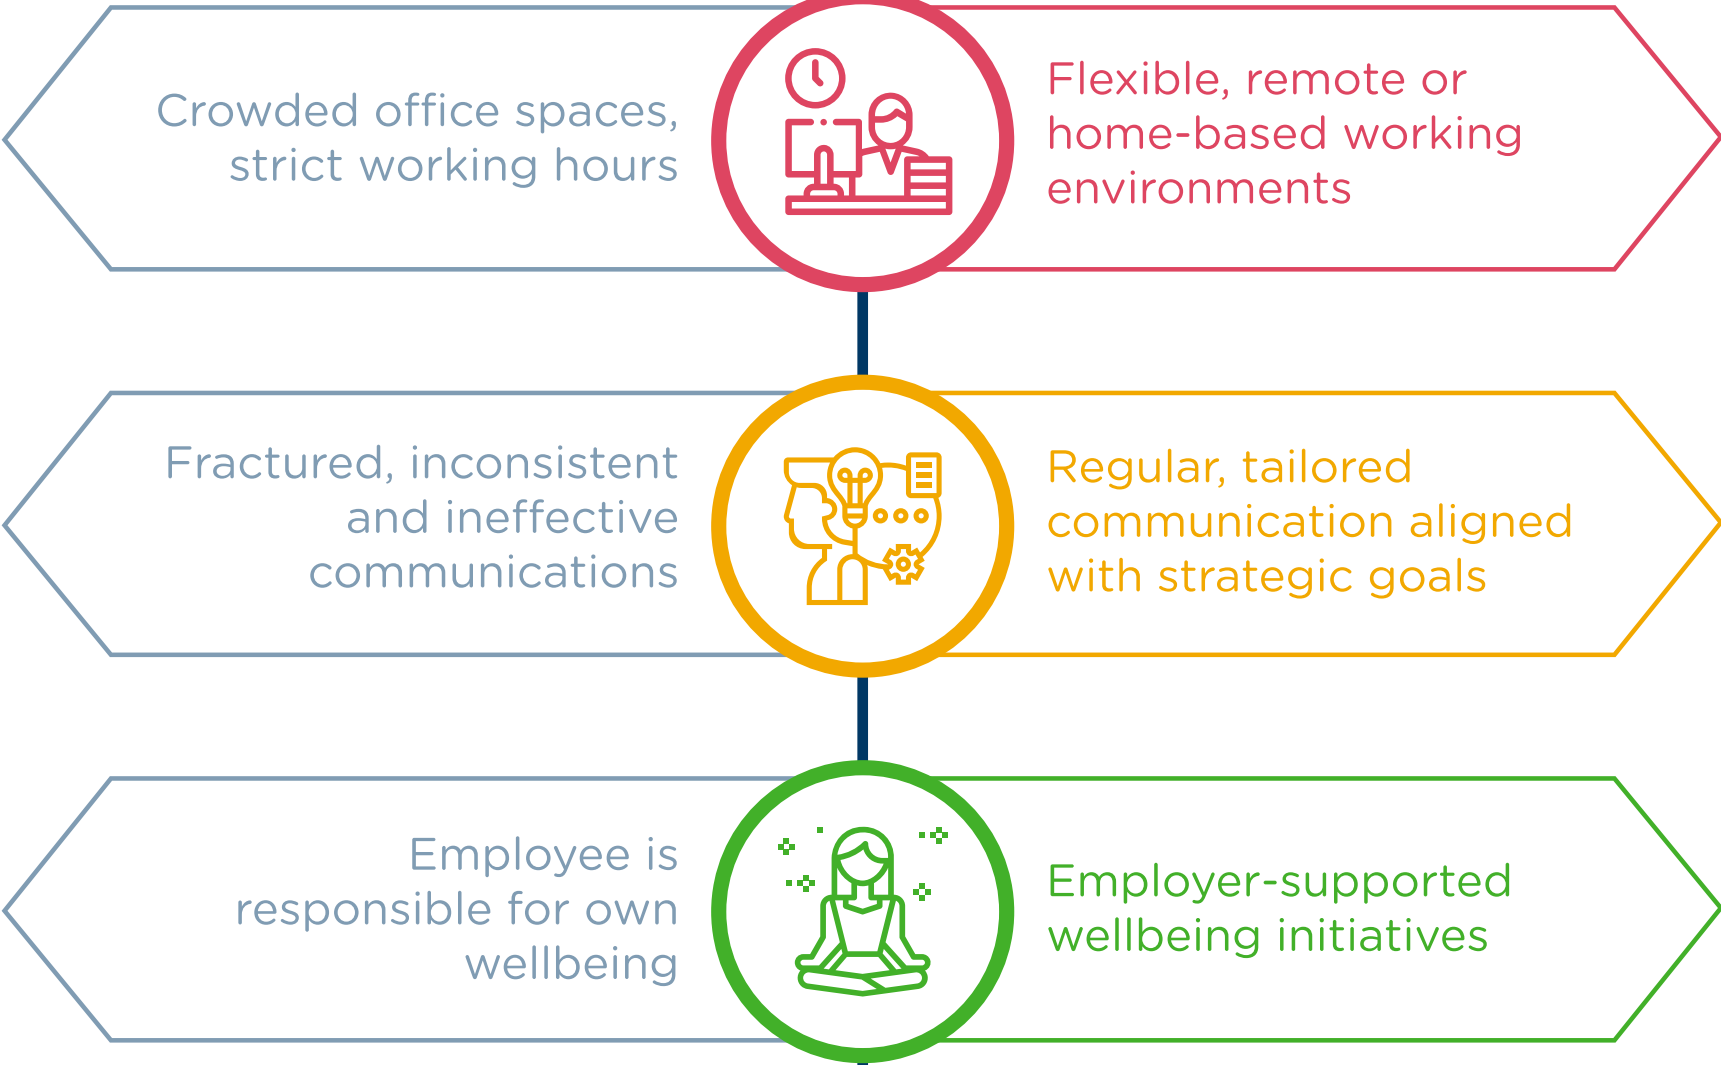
Crowded office spaces, strict working hours

Flexible, remote or home-based working environments

Fractured, inconsistent and ineffective communications

Regular, tailored communication aligned with strategic goals

Employee is responsible for own wellbeing

Employer-supported wellbeing initiatives